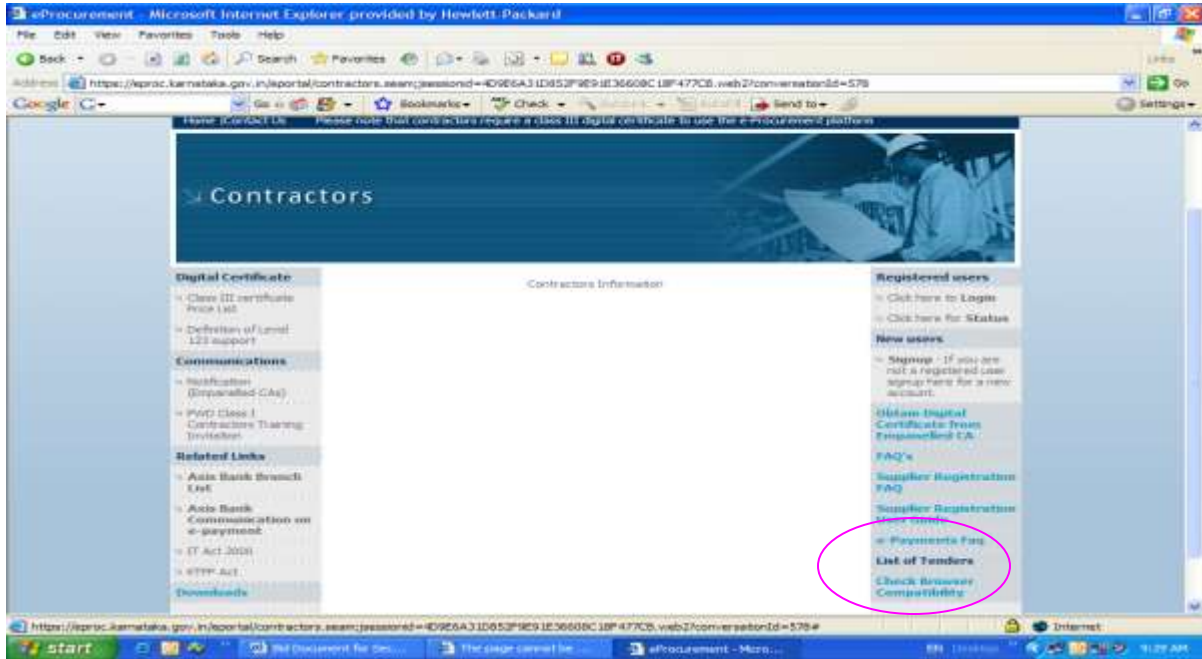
eProcurement - Microsoft Internet Explorer provided by Hewlett-Packard

File Edit View Favorites Tools Help

Back Search Favorites

Address https://eproc.karnataka.gov.in/eportal/contractors.seam;jsessionid=4D9E6A31D852F9E91E36608C18F477C8.web2?conversationId=578

Go Links

Google G- Go Bookmarks- Check- Send to- Settings-

Home |Contact Us Please note that contractors require a class III digital certificate to use the e-Procurement platform

Contractors

Digital Certificate
Class III certificate Price List
Definition of Level 123 support

Communications
Notification (Empanelled CAs)
PWD Class I Contractors Training Invitation

Related Links
Axis Bank Branch List
Axis Bank Communication on e-payment
IT Act 2000
KTPP Act

Downloads

Contractors Information

Registered users
Click here to Login
Click here for Status

New users
Signup - If you are not a registered user signup here for a new account.

Obtain Digital Certificate from Empanelled CA

FAQ's

Supplier Registration FAQ

Supplier Registration User Guide

e-Payments Faq

List of Tenders

Check Browser Compatibility

https://eproc.karnataka.gov.in/eportal/contractors.seam;jsessionid=4D9E6A31D852F9E91E36608C18F477C8.web2?conversationId=578#

Internet

start Bid Document for Sec... The page cannot be ... eProcurement - Micro... EN 9:29 AM